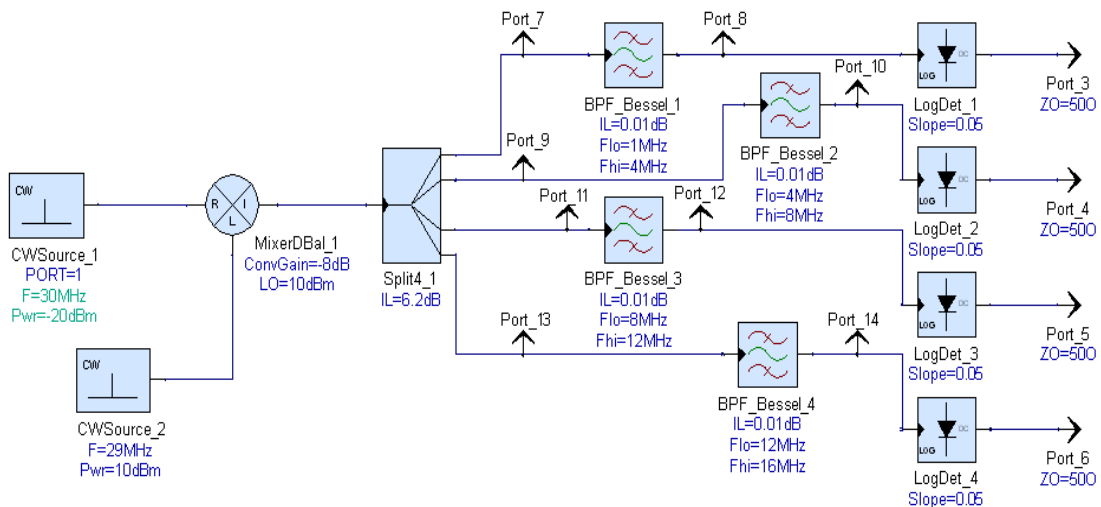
Port_7

Port_8

BPF_Bessel_1
IL=0.01dB
Flo=1MHz
Fhi=4MHz

Port_10

LogDet_1
Slope=0.05

Port_3
ZO=50Ω

Port_9

BPF_Bessel_2
IL=0.01dB
Flo=4MHz
Fhi=8MHz

LogDet_2
Slope=0.05

Port_4
ZO=50Ω

CW

CWSource_1
PORT=1
F=30MHz
Pwr=-20dBm

R
I
L

MixerDBal_1
ConvGain=-8dB
LO=10dBm

Split4_1
IL=6.2dB

Port_11

Port_12

BPF_Bessel_3
IL=0.01dB
Flo=8MHz
Fhi=12MHz

LogDet_3
Slope=0.05

Port_5
ZO=50Ω

Port_13

Port_14

CW

CWSource_2
F=29MHz
Pwr=10dBm

BPF_Bessel_4
IL=0.01dB
Flo=12MHz
Fhi=16MHz

LogDet_4
Slope=0.05

Port_6
ZO=50Ω

LOG
DC